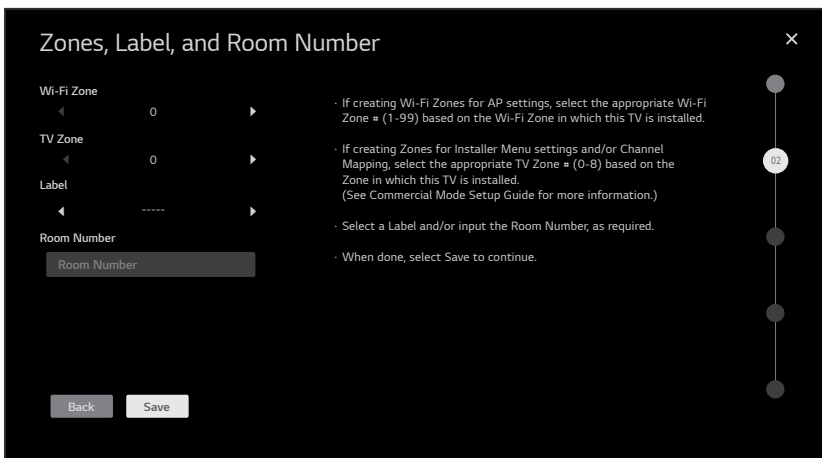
Zones, Label, and Room Number

×

Wi-Fi Zone
◀ 0 ▶

TV Zone
◀ 0 ▶

Label
◀ ----- ▶

Room Number

Room Number

· If creating Wi-Fi Zones for AP settings, select the appropriate Wi-Fi Zone # (1-99) based on the Wi-Fi Zone in which this TV is installed.

· If creating Zones for Installer Menu settings and/or Channel Mapping, select the appropriate TV Zone # (0-8) based on the Zone in which this TV is installed.
(See Commercial Mode Setup Guide for more information.)

· Select a Label and/or input the Room Number, as required.

· When done, select Save to continue.

02

Back Save